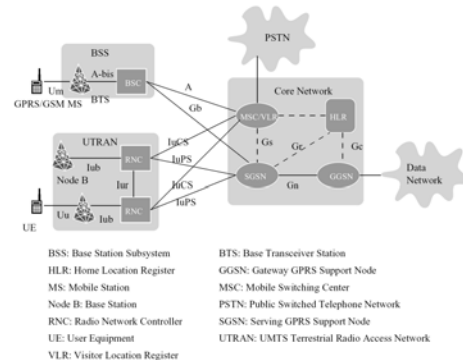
PSTN

BSS
A-bis
BSC
Um
BTS
GPRS/GSM MS

A
Gb

Core Network
MSC/VLR
HLR
Gs
Gr
Gc
SGSN
Gn
GGSN

Data Network

UTRAN
Iub
RNC
Node B
Iur
Uu
Iub
RNC
UE

IuCS
IuPS
IuCS
IuPS

BSS: Base Station Subsystem
HLR: Home Location Register
MS: Mobile Station
Node B: Base Station
RNC: Radio Network Controller
UE: User Equipment
VLR: Visitor Location Register

BTS: Base Transceiver Station
GGSN: Gateway GPRS Support Node
MSC: Mobile Switching Center
PSTN: Public Switched Telephone Network
SGSN: Serving GPRS Support Node
UTRAN: UMTS Terrestrial Radio Access Network